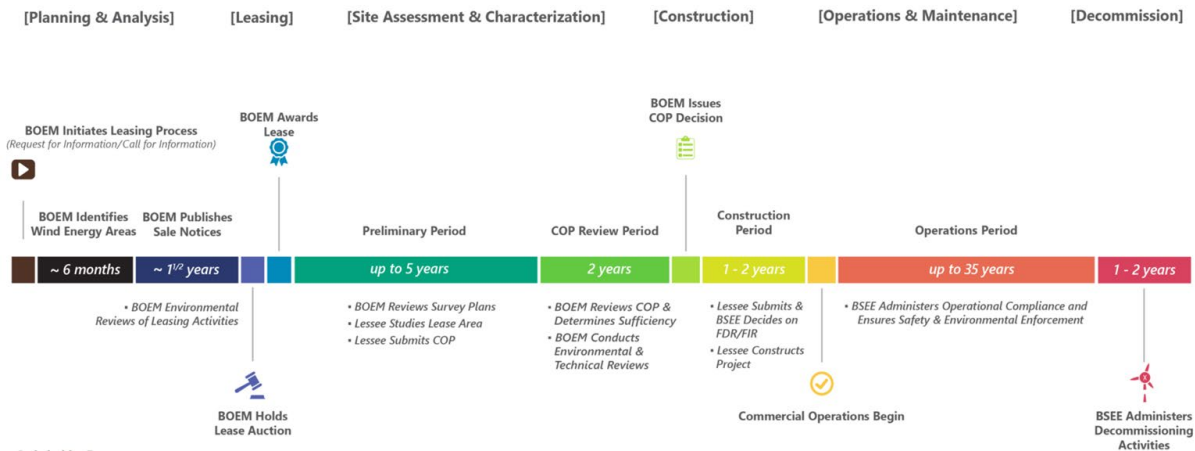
[Planning & Analysis] [Leasing] [Site Assessment & Characterization] [Construction] [Operations & Maintenance] [Decommission]

BOEM Initiates Leasing Process
(Request for Information/Call for Information)

BOEM Awards Lease

BOEM Issues COP Decision

BOEM Identifies Wind Energy Areas

BOEM Publishes Sale Notices

Preliminary Period

COP Review Period

Construction Period

Operations Period

~ 6 months

~ $1^{1/2}$ years

up to 5 years

2 years

1 - 2 years

up to 35 years

1 - 2 years

• BOEM Environmental Reviews of Leasing Activities

• BOEM Reviews Survey Plans
• Lessee Studies Lease Area
• Lessee Submits COP

• BOEM Reviews COP & Determines Sufficiency
• BOEM Conducts Environmental & Technical Reviews

• Lessee Submits & BSEE Decides on FDR/FIR
• Lessee Constructs Project

• BSEE Administers Operational Compliance and Ensures Safety & Environmental Enforcement

BOEM Holds Lease Auction

Commercial Operations Begin

BSEE Administers Decommissioning Activities